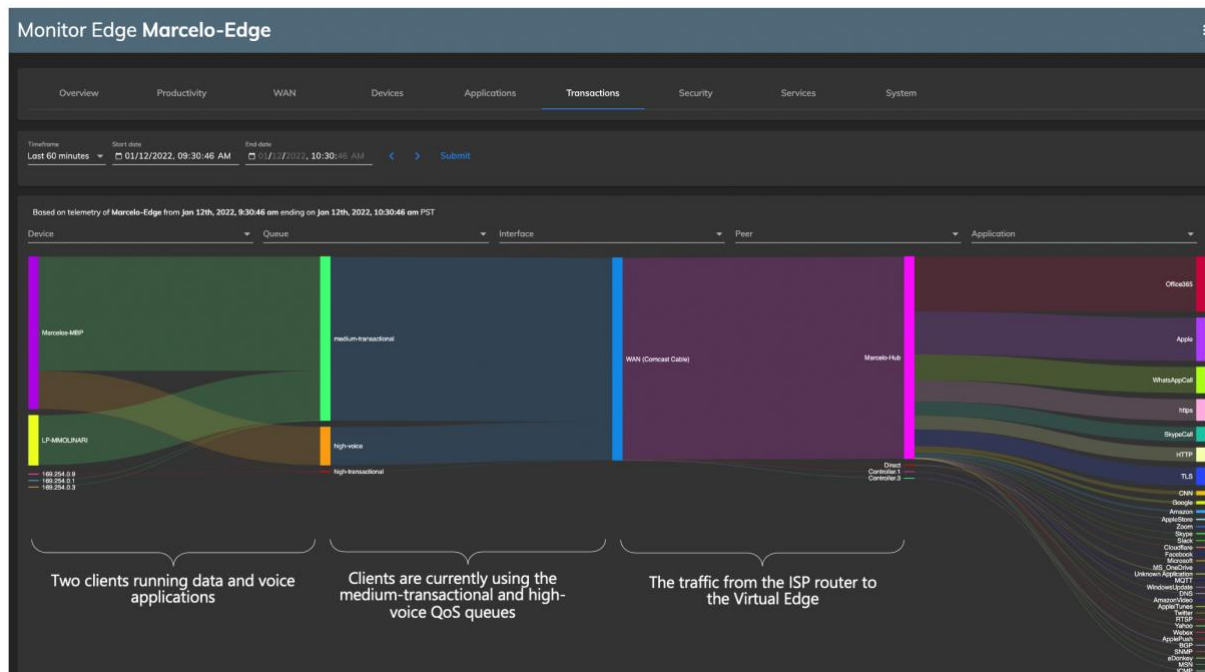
Monitor Edge **Marcelo-Edge**

Overview Productivity WAN Devices Applications Transactions Security Services System

Timeframe
Last 60 minutes

Start date
01/12/2022, 09:30:46 AM

End date
01/12/2022, 10:30:46 AM

Submit

Based on telemetry of **Marcelo-Edge** from **Jan 12th, 2022, 9:30:46 am** ending on **Jan 12th, 2022, 10:30:46 am** PST

Device
Queue
Interface
Peer
Application

Marcelos-MBP
LP-MMOLINARI
169.254.0.9
169.254.0.1
169.254.0.3

medium-transactional
high-voice
high-transactional

WAN (Comcast Cable)

Marcelo-Hub
Direct
Controller.1
Controller.3

Office365
Apple
WhatsAppCall
https
SkypeCall
HTTP
TLS
CNN
Google
Amazon
AppleStore
Zoom
Skype
Slack
Cloudflare
Facebook
Microsoft
MS_OneDrive
Unknown Application
MQTT
WindowsUpdate
DNS
AmazonVideo
AppleiTunes
Twitter
RTSP
Yahoo
Webex
ApplePush
BGP
SNMP
eDonkey
MSN
ICMP

Two clients running data and voice applications

Clients are currently using the medium-transactional and high-voice QoS queues

The traffic from the ISP router to the Virtual Edge